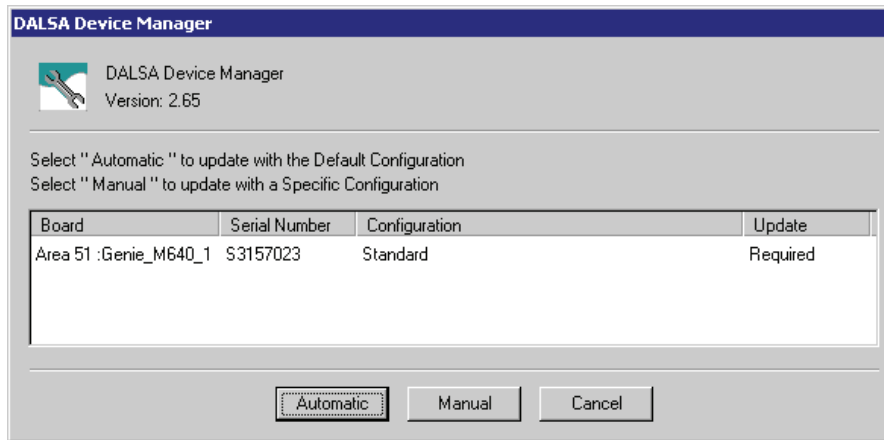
DALSA Device Manager

DALSA Device Manager
Version: 2.65

Select " Automatic " to update with the Default Configuration
Select " Manual " to update with a Specific Configuration

| Board | Serial Number | Configuration | Update |
|---|---|---|---|
| Area 51 :Genie_M640_1 | S3157023 | Standard | Required |

Automatic Manual Cancel